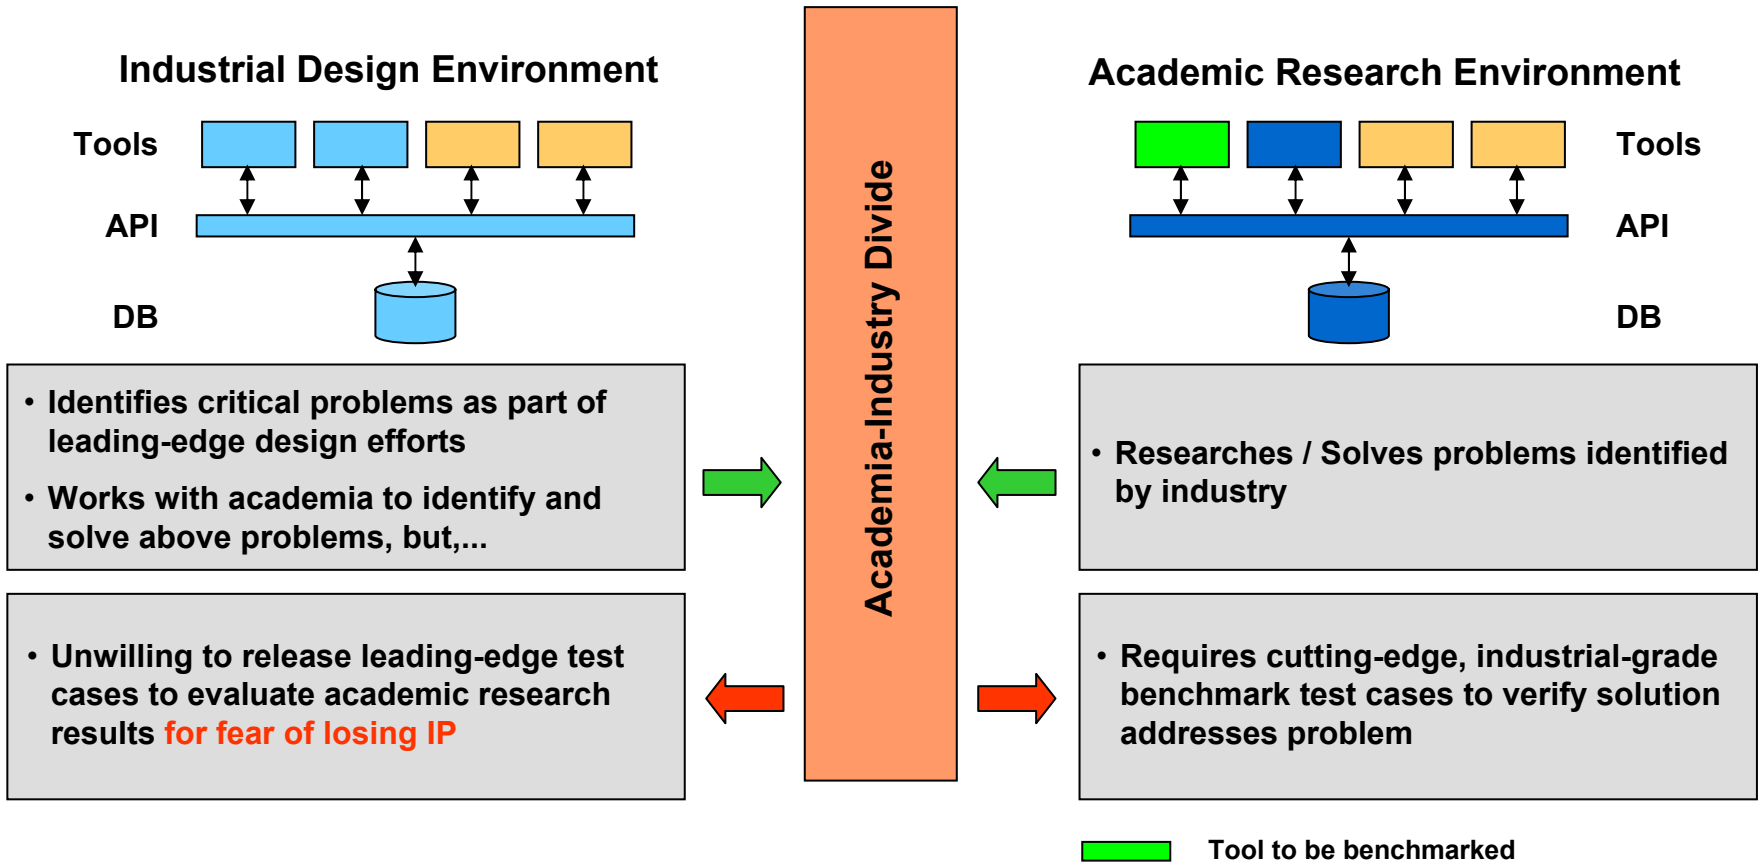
Industrial Design Environment

Tools

API

DB

Academia-Industry Divide

Academic Research Environment

Tools

API

DB

• Identifies critical problems as part of leading-edge design efforts

• Works with academia to identify and solve above problems, but,...

• Researches / Solves problems identified by industry

• Unwilling to release leading-edge test cases to evaluate academic research results for fear of losing IP

• Requires cutting-edge, industrial-grade benchmark test cases to verify solution addresses problem

Tool to be benchmarked